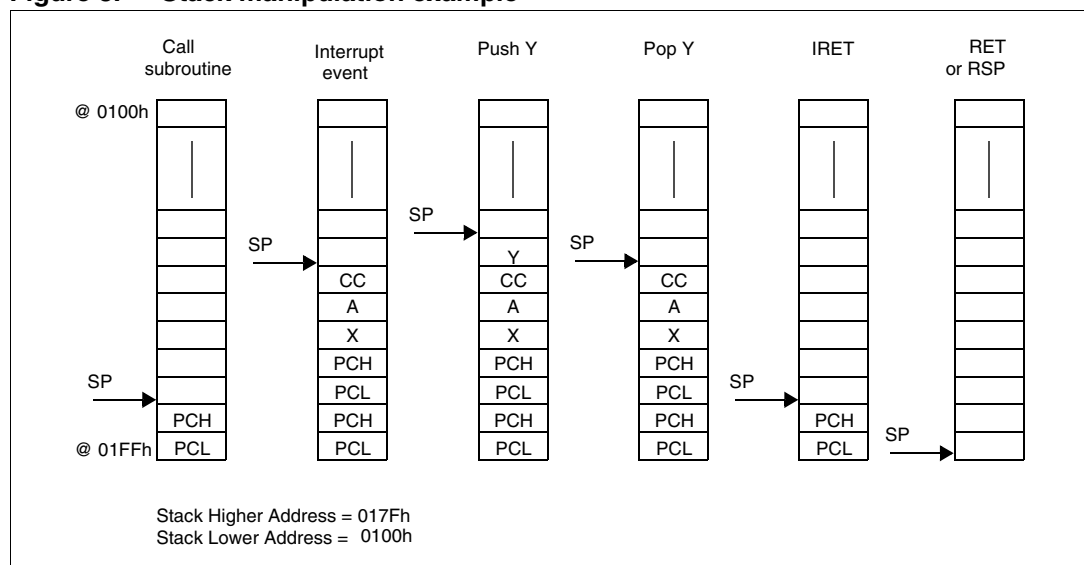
Call subroutine

Interrupt event

Push Y

Pop Y

IRET

RET or RSP

@ 0100h

@ 01FFh

SP

PCH
PCL

SP

CC
A
X
PCH
PCL
PCH
PCL

SP

Y
CC
A
X
PCH
PCL
PCH
PCL

SP

CC
A
X
PCH
PCL
PCH
PCL

SP

PCH
PCL

SP

Stack Higher Address = 017Fh
Stack Lower Address = 0100h